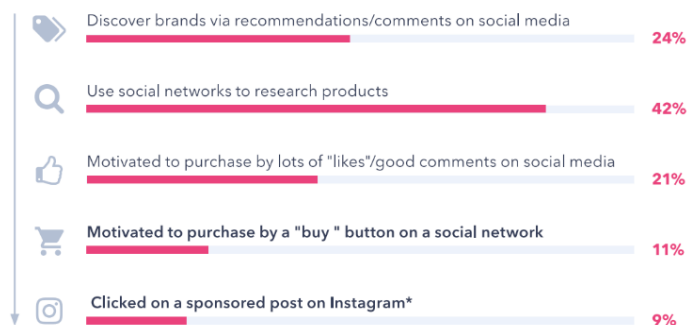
Discover brands via recommendations/comments on social media
24%

Use social networks to research products
42%

Motivated to purchase by lots of "likes"/good comments on social media
21%

Motivated to purchase by a "buy " button on a social network
11%

Clicked on a sponsored post on Instagram*
9%